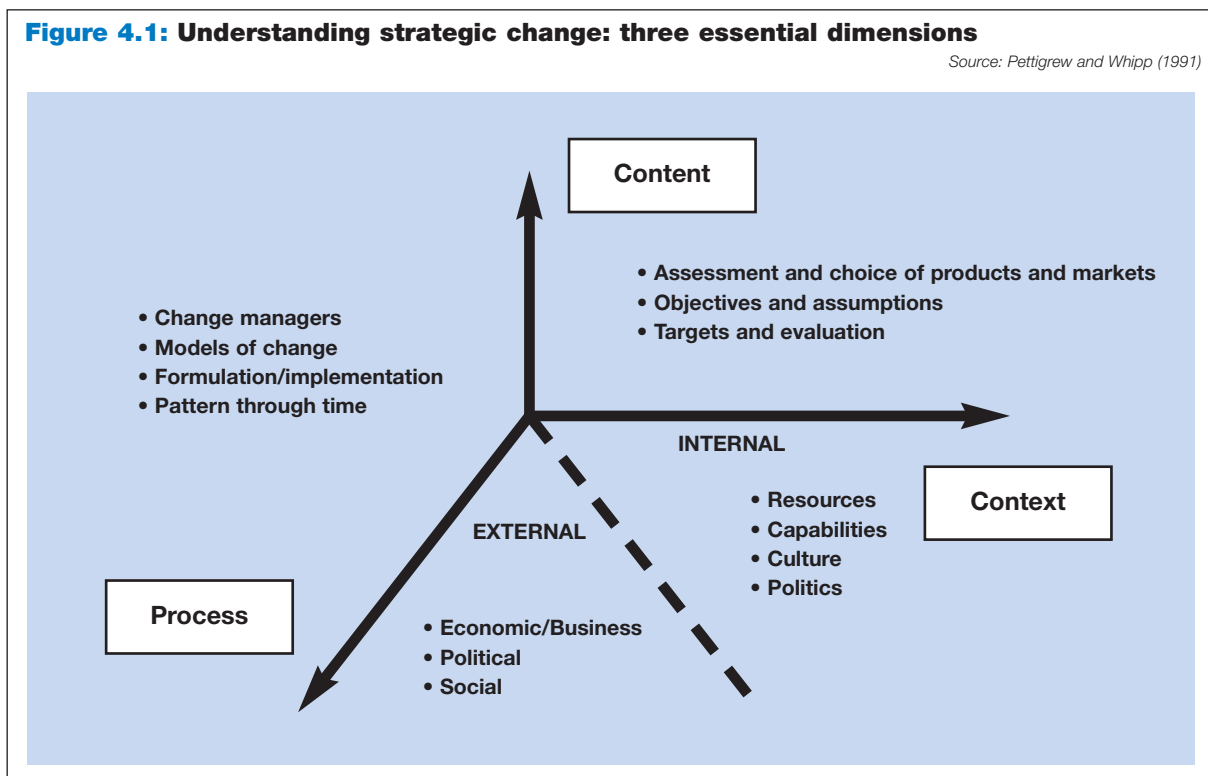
Figure 4.1: Understanding strategic change: three essential dimensions

Source: Pettigrew and Whipp (1991)

Content

• Assessment and choice of products and markets
• Objectives and assumptions
• Targets and evaluation

• Change managers
• Models of change
• Formulation/implementation
• Pattern through time

INTERNAL

• Resources
• Capabilities
• Culture
• Politics

Context

EXTERNAL

Process

• Economic/Business
• Political
• Social